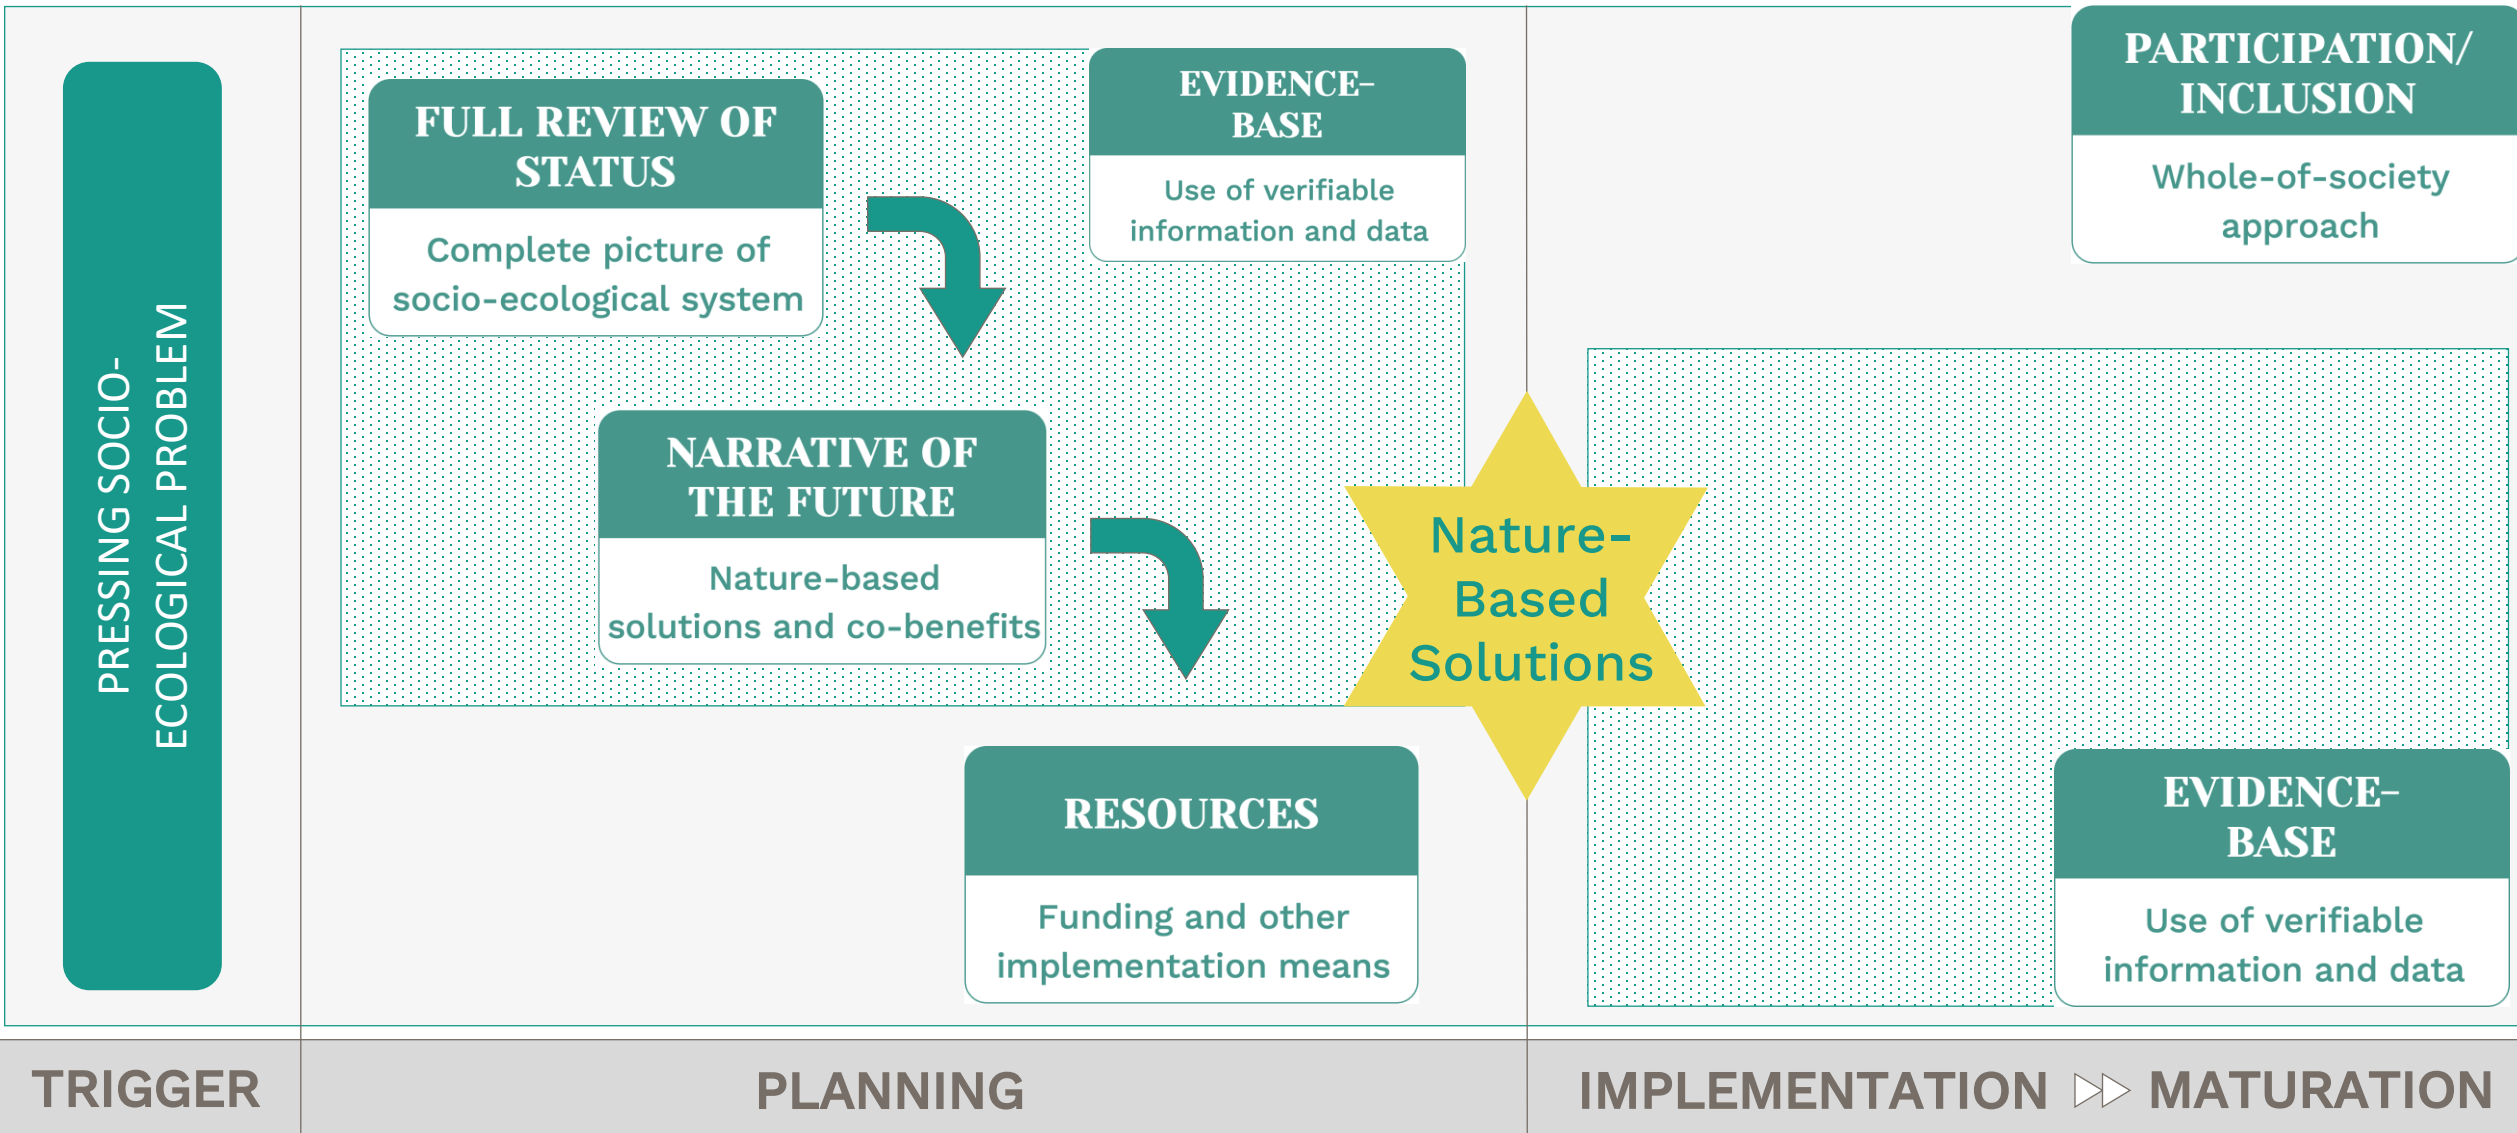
PRESSING SOCIO-ECOLOGICAL PROBLEM

FULL REVIEW OF STATUS

Complete picture of socio-ecological system

EVIDENCE-BASE

Use of verifiable information and data

NARRATIVE OF THE FUTURE

Nature-based solutions and co-benefits

RESOURCES

Funding and other implementation means

Nature-Based Solutions

PARTICIPATION/ INCLUSION

Whole-of-society approach

EVIDENCE-BASE

Use of verifiable information and data

TRIGGER

PLANNING

IMPLEMENTATION ▷▷ MATURATION